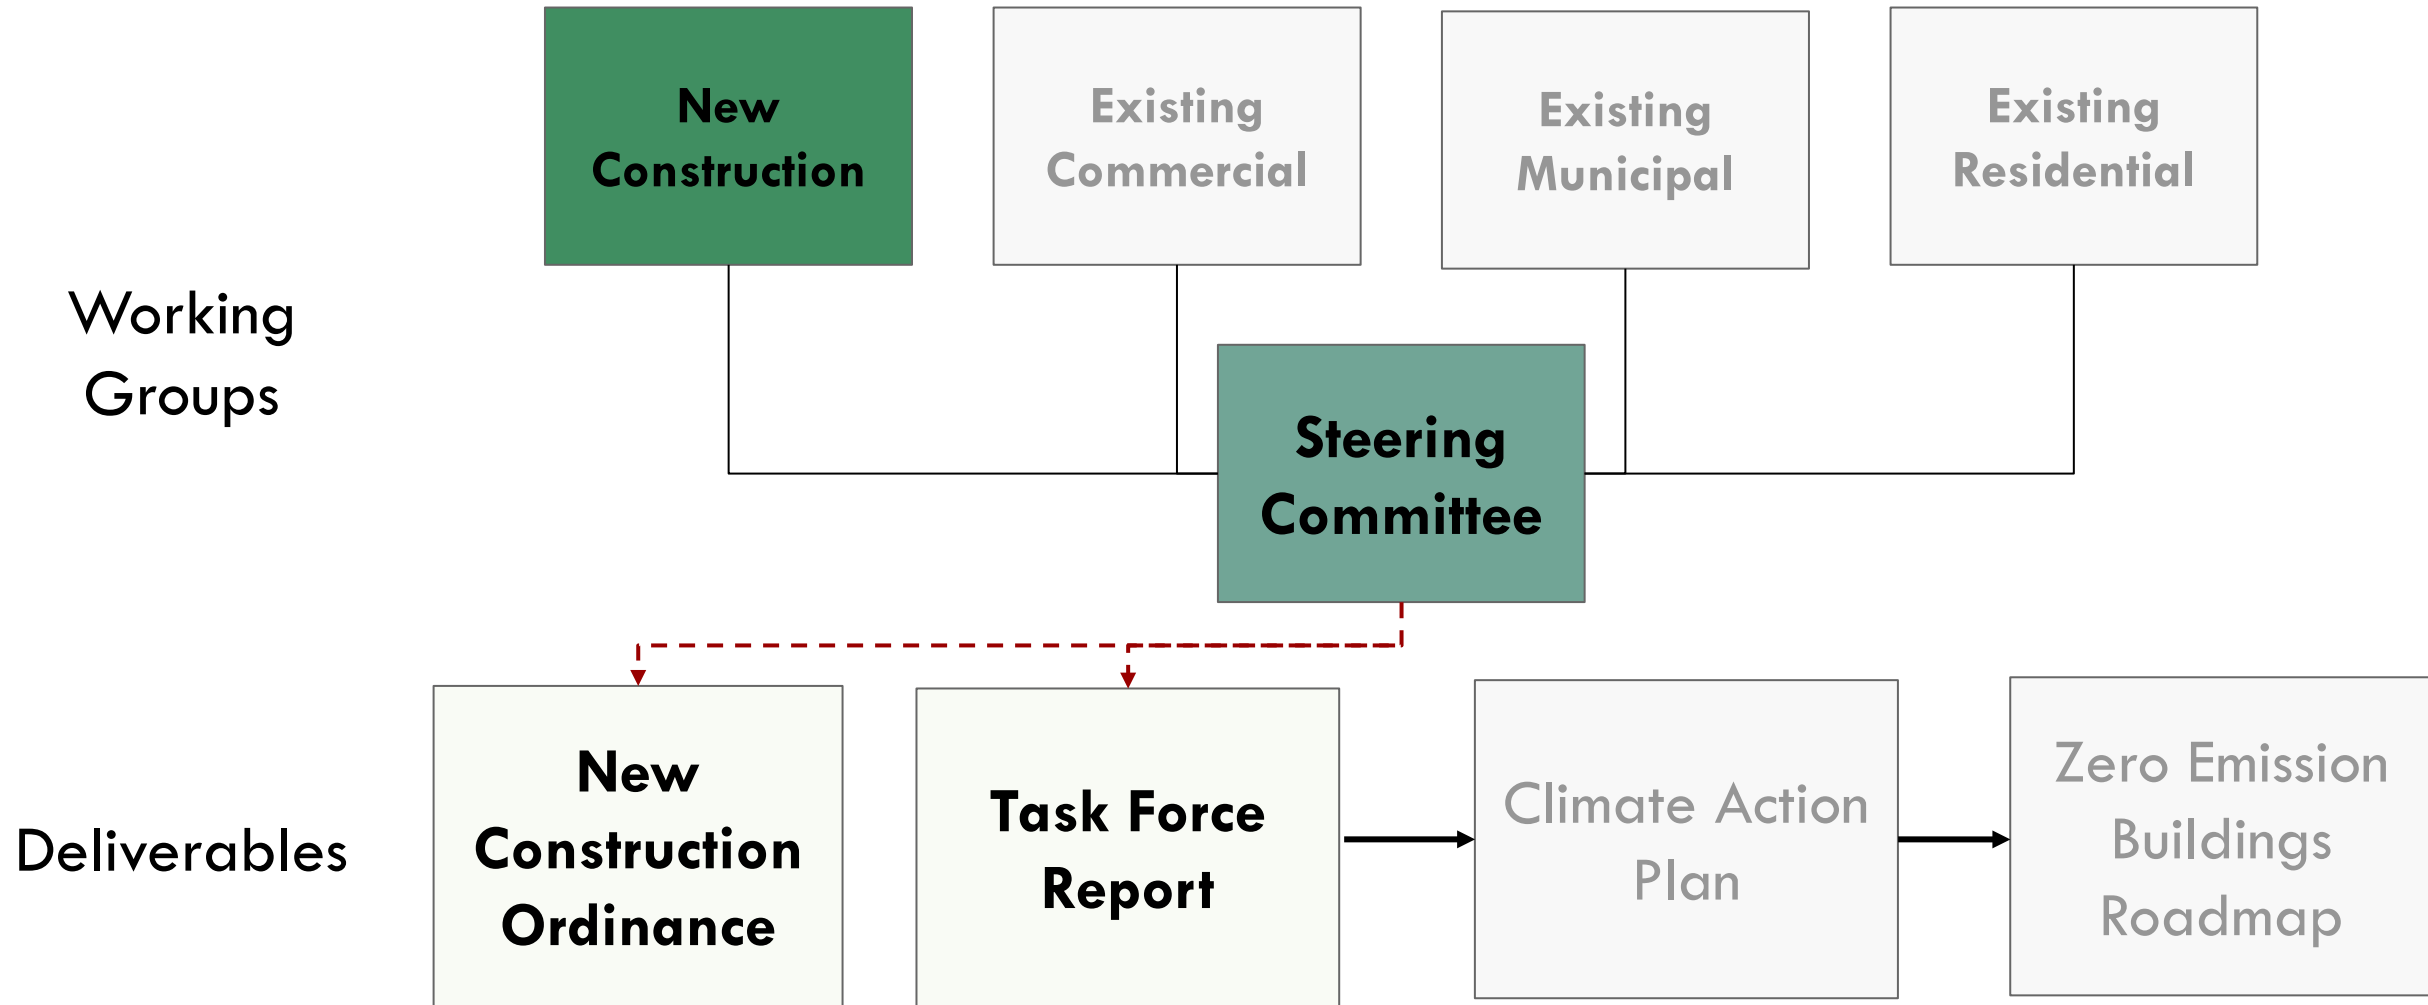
Working Groups

New Construction

Existing Commercial

Existing Municipal

Existing Residential

Steering Committee

Deliverables

New Construction Ordinance

Task Force Report

Climate Action Plan

Zero Emission Buildings Roadmap